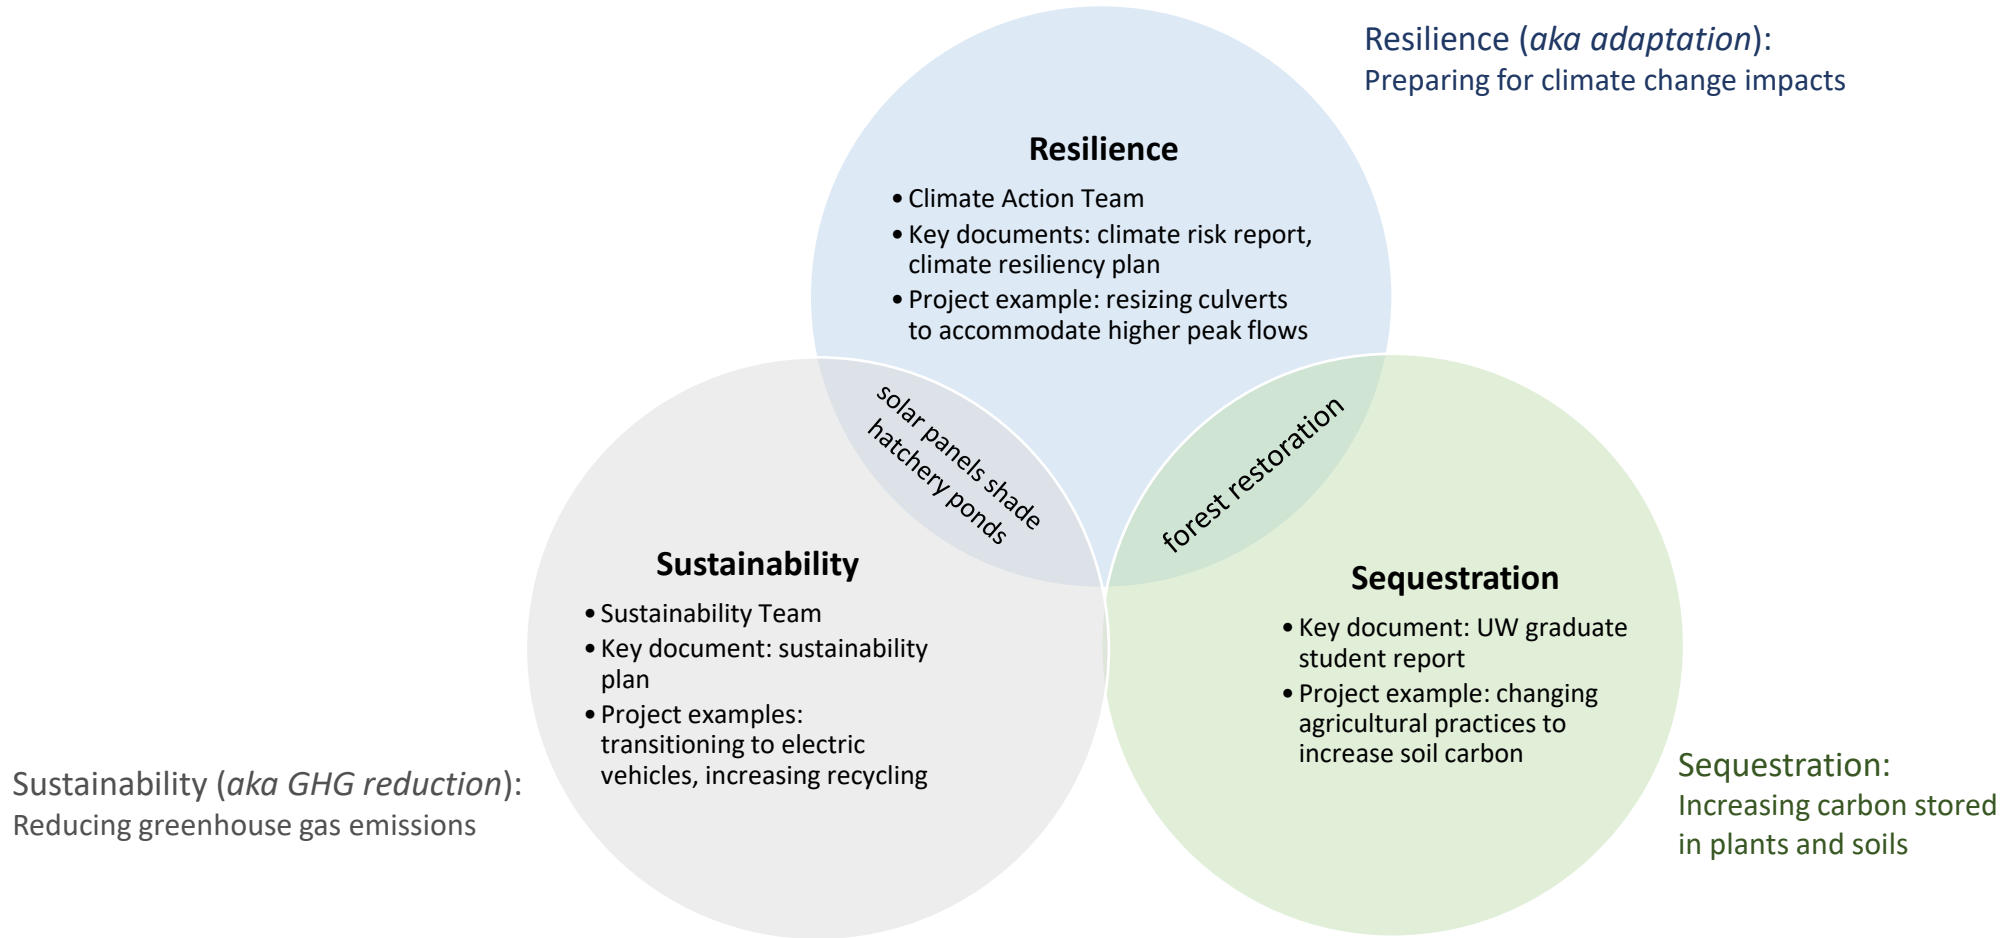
Resilience (*aka adaptation*):
Preparing for climate change impacts

Resilience

• Climate Action Team
• Key documents: climate risk report, climate resiliency plan
• Project example: resizing culverts to accommodate higher peak flows

solar panels shade hatchery ponds

forest restoration

Sustainability

• Sustainability Team
• Key document: sustainability plan
• Project examples: transitioning to electric vehicles, increasing recycling

Sequestration

• Key document: UW graduate student report
• Project example: changing agricultural practices to increase soil carbon

Sustainability (*aka GHG reduction*):
Reducing greenhouse gas emissions

Sequestration:
Increasing carbon stored in plants and soils